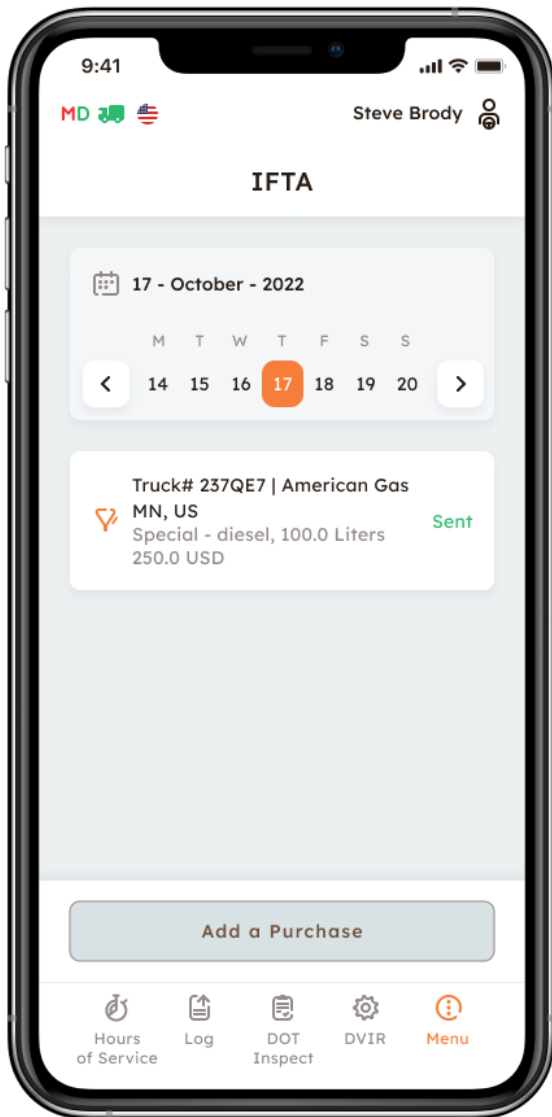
9:41

MD

Steve Brody

IFTA

17 - October - 2022

| M | T | W | T | F | S | S |
|---|---|---|---|---|---|---|
| 14 | 15 | 16 | 17 | 18 | 19 | 20 |

Truck# 237QE7 | American Gas
MN, US
Special - diesel, 100.0 Liters
250.0 USD
Sent

Add a Purchase

Hours of Service
Log
DOT Inspect
DVIR
Menu